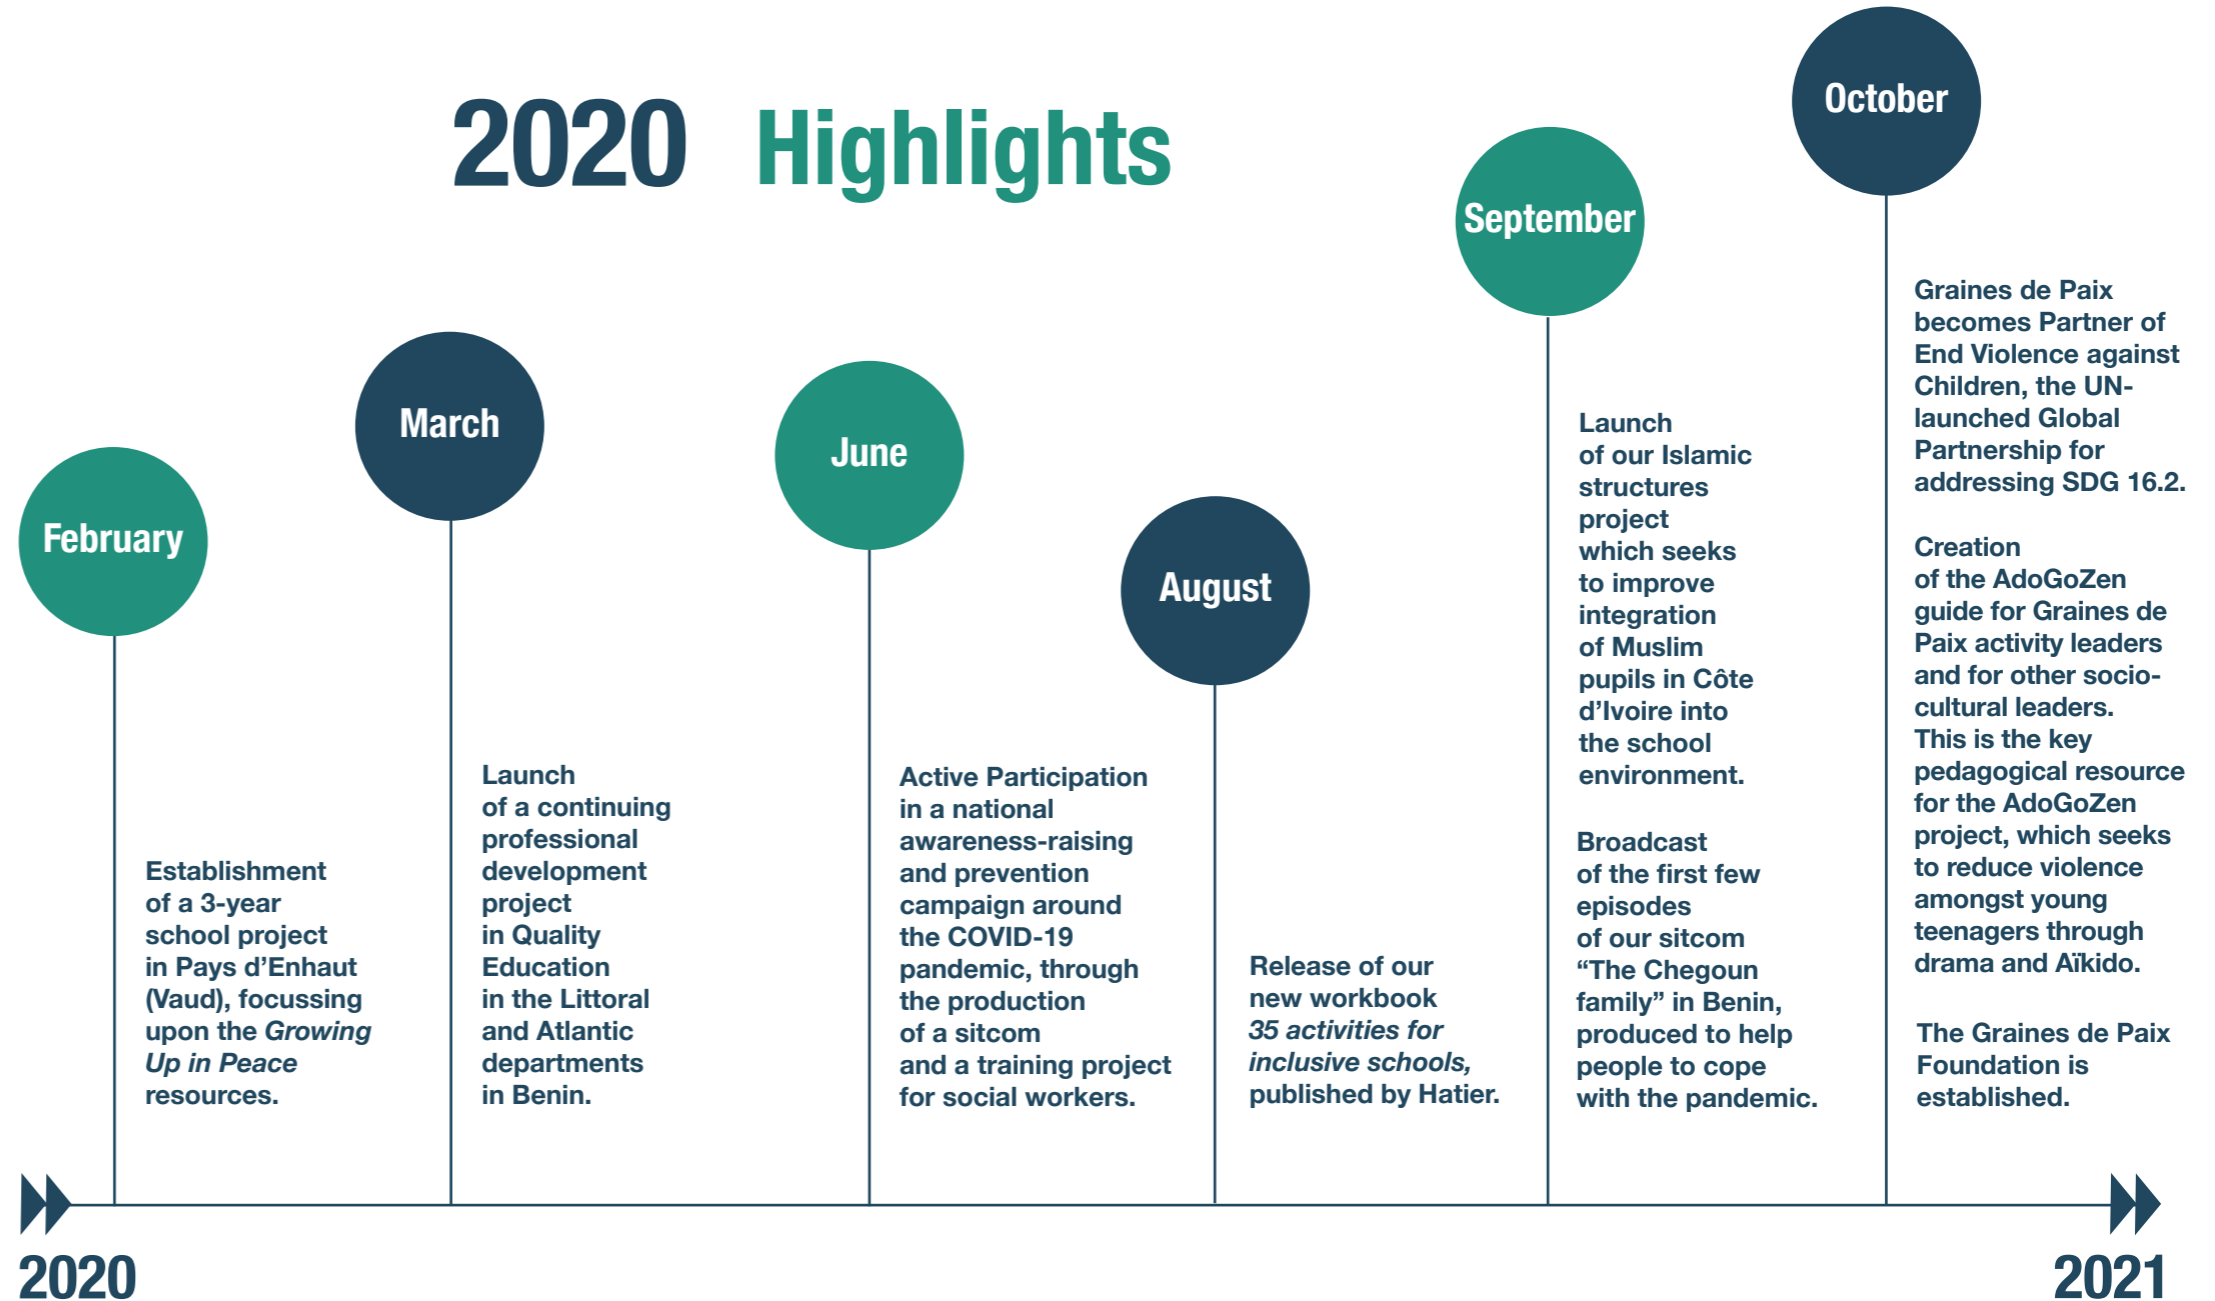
2020 Highlights

February

Establishment of a 3-year school project in Pays d'Enhaut (Vaud), focussing upon the *Growing Up in Peace* resources.

March

Launch of a continuing professional development project in Quality Education in the Littoral and Atlantic departments in Benin.

June

Active Participation in a national awareness-raising and prevention campaign around the COVID-19 pandemic, through the production of a sitcom and a training project for social workers.

August

Release of our new workbook *35 activities for inclusive schools,* published by Hatier.

September

Launch of our Islamic structures project which seeks to improve integration of Muslim pupils in Côte d'Ivoire into the school environment.

Broadcast of the first few episodes of our sitcom "The Chegoun family" in Benin, produced to help people to cope with the pandemic.

October

Graines de Paix becomes Partner of End Violence against Children, the UN-launched Global Partnership for addressing SDG 16.2.

Creation of the AdoGoZen guide for Graines de Paix activity leaders and for other socio-cultural leaders. This is the key pedagogical resource for the AdoGoZen project, which seeks to reduce violence amongst young teenagers through drama and Aïkido.

The Graines de Paix Foundation is established.

2020

2021